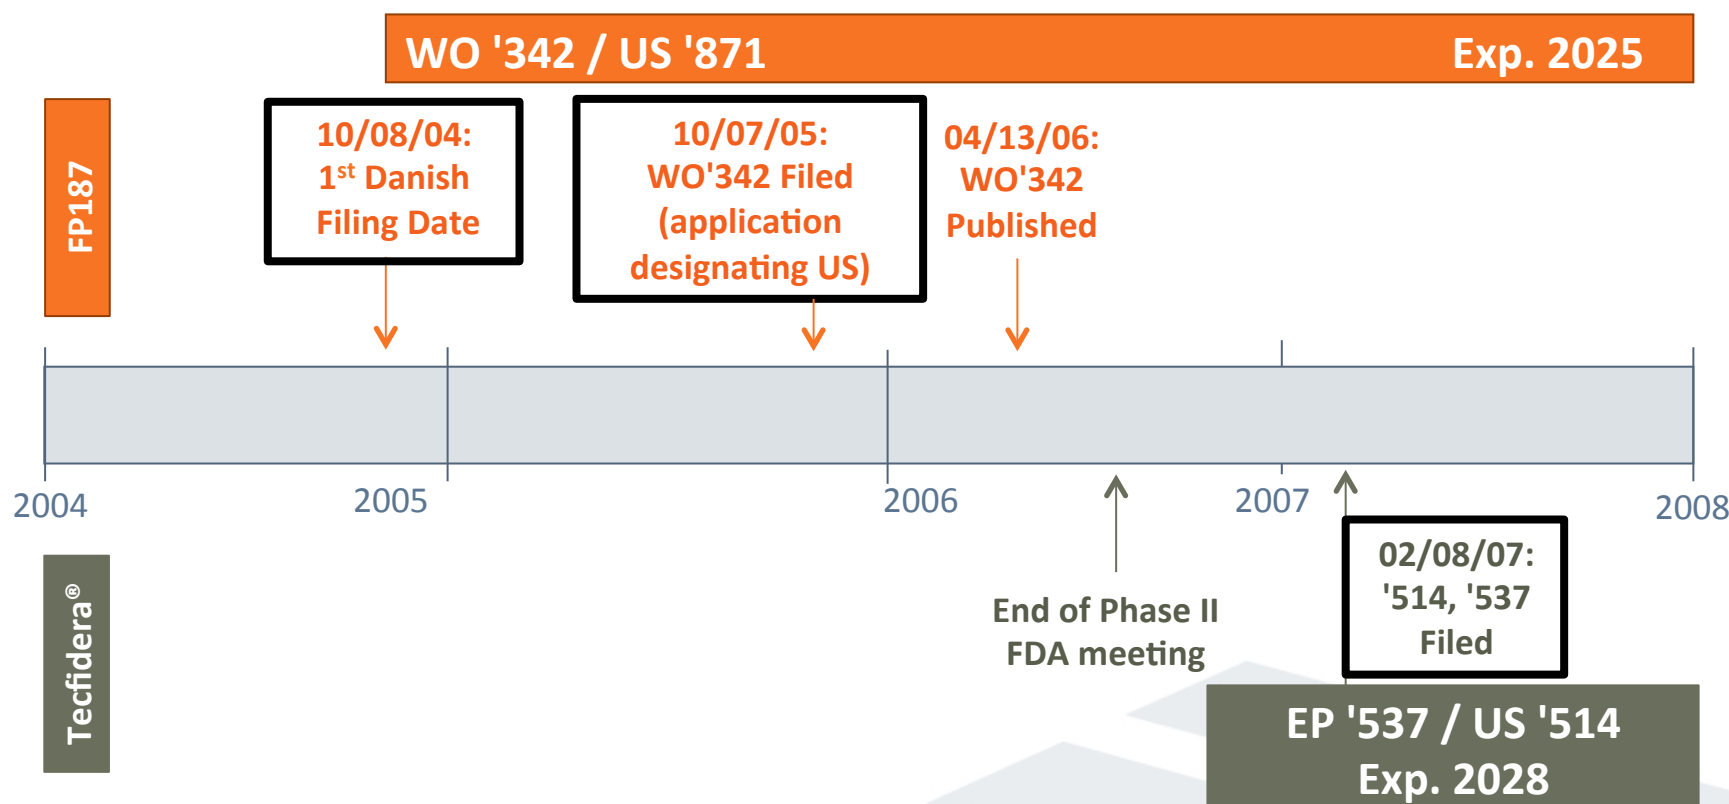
WO '342 / US '871 Exp. 2025

FP187

10/08/04:
1$^{st}$ Danish
Filing Date

10/07/05:
WO'342 Filed
(application
designating US)

04/13/06:
WO'342
Published

2004
2005
2006
2007
2008

Tecfidera®

End of Phase II
FDA meeting

02/08/07:
'514, '537
Filed

EP '537 / US '514
Exp. 2028